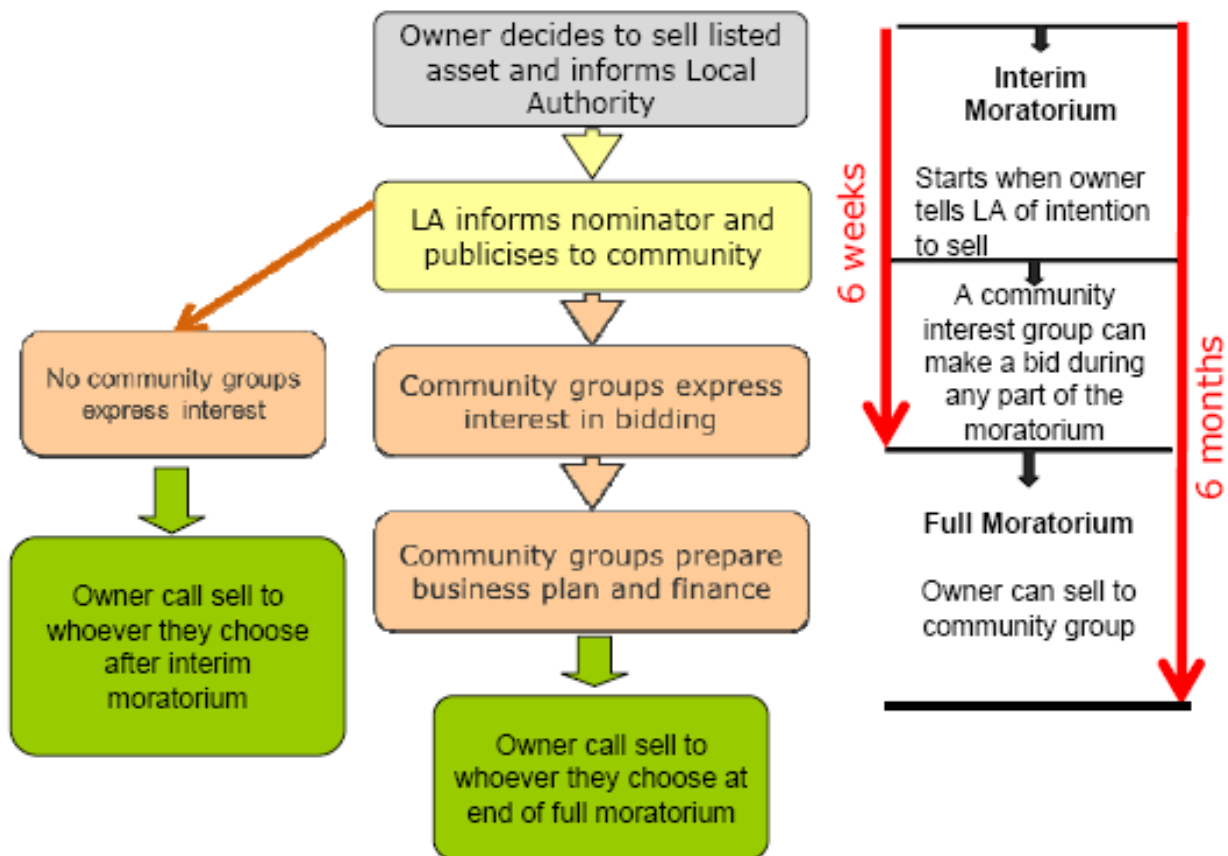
Owner decides to sell listed asset and informs Local Authority

LA informs nominator and publicises to community

No community groups express interest

Owner call sell to whoever they choose after interim moratorium

Community groups express interest in bidding

Community groups prepare business plan and finance

Owner call sell to whoever they choose at end of full moratorium

6 weeks

6 months

Interim Moratorium

Starts when owner tells LA of intention to sell

A community interest group can make a bid during any part of the moratorium

Full Moratorium

Owner can sell to community group